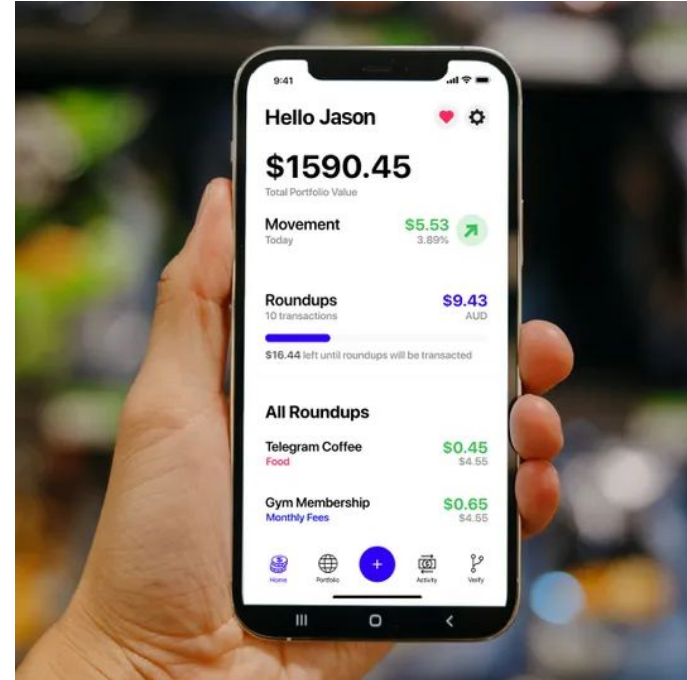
9:41

Hello Jason

$1590.45
Total Portfolio Value

Movement
Today
$5.53
3.89%

Roundups
10 transactions
$9.43
AUD

$16.44 left until roundups will be transacted

All Roundups

Telegram Coffee
Food
$0.45
$4.55

Gym Membership
Monthly Fees
$0.65
$4.55

Home
Portfolio
+
Activity
Verify